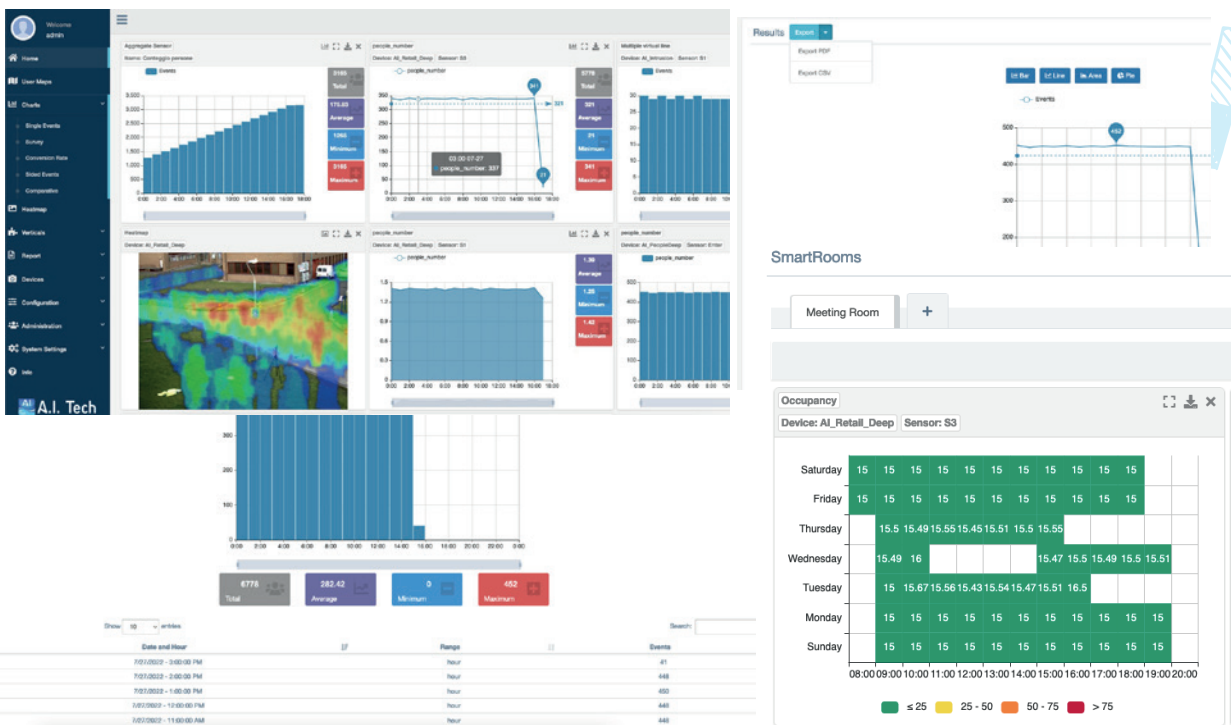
Welcome
admin

Home
User Maps
Charts
Single Events
Survey
Conversion Rate
Sided Events
Comparative
Heatmap
Verticals
Report
Devices
Configuration
Administration
System Settings
Info

A.I. Tech

Aggregate Sensor
Name: Conteggio persone
Events
3165 Total
175.83 Average
1065 Minimum
3180 Maximum

people_number
Device: AI_Retail_Deep Sensor: S3
people_number
03:00 07-27
people_number: 337
5778 Total
321 Average
21 Minimum
341 Maximum

Multiple virtual line
Device: AI_Intrusion Sensor: S1

Heatmap
Device: AI_Retail_Deep

people_number
Device: AI_Retail_Deep Sensor: S1
people_number
1.36 Average
1.25 Minimum
1.43 Maximum

people_number
Device: AI_PeopleDeep Sensor: Enter
people_number

Results Export
Export PDF
Export CSV
Bar Line Area Pie
Events
452

SmartRooms
Meeting Room +

Occupancy
Device: AI_Retail_Deep Sensor: S3

| | 08:00 | 09:00 | 10:00 | 11:00 | 12:00 | 13:00 | 14:00 | 15:00 | 16:00 | 17:00 | 18:00 | 19:00 | 20:00 |
|---|---|---|---|---|---|---|---|---|---|---|---|---|---|
| Saturday | 15 | 15 | 15 | 15 | 15 | 15 | 15 | 15 | 15 | 15 | 15 | | |
| Friday | 15 | 15 | 15 | 15 | 15 | 15 | 15 | 15 | 15 | 15 | 15 | | |
| Thursday | | 15.5 | 15.49 | 15.55 | 15.45 | 15.51 | 15.5 | 15.55 | | | | | |
| Wednesday | | 15.49 | 16 | | | | | 15.47 | 15.5 | 15.49 | 15.5 | 15.51 | |
| Tuesday | | 15 | 15.67 | 15.56 | 15.43 | 15.54 | 15.47 | 15.51 | 16.5 | | | | |
| Monday | | 15 | 15 | 15 | 15 | 15 | 15 | 15 | 15 | 15 | 15 | 15 | |
| Sunday | | 15 | 15 | 15 | 15 | 15 | 15 | 15 | 15 | 15 | 15 | 15 | |

≤ 25 25 - 50 50 - 75 > 75

6778 Total
282.42 Average
0 Minimum
452 Maximum

Show 10 entries Search:

| Date and Hour | Range | Events |
|---|---|---|
| 7/27/2022 - 3:00:00 PM | hour | 41 |
| 7/27/2022 - 2:00:00 PM | hour | 448 |
| 7/27/2022 - 1:00:00 PM | hour | 450 |
| 7/27/2022 - 12:00:00 PM | hour | 449 |
| 7/27/2022 - 11:00:00 AM | hour | 446 |